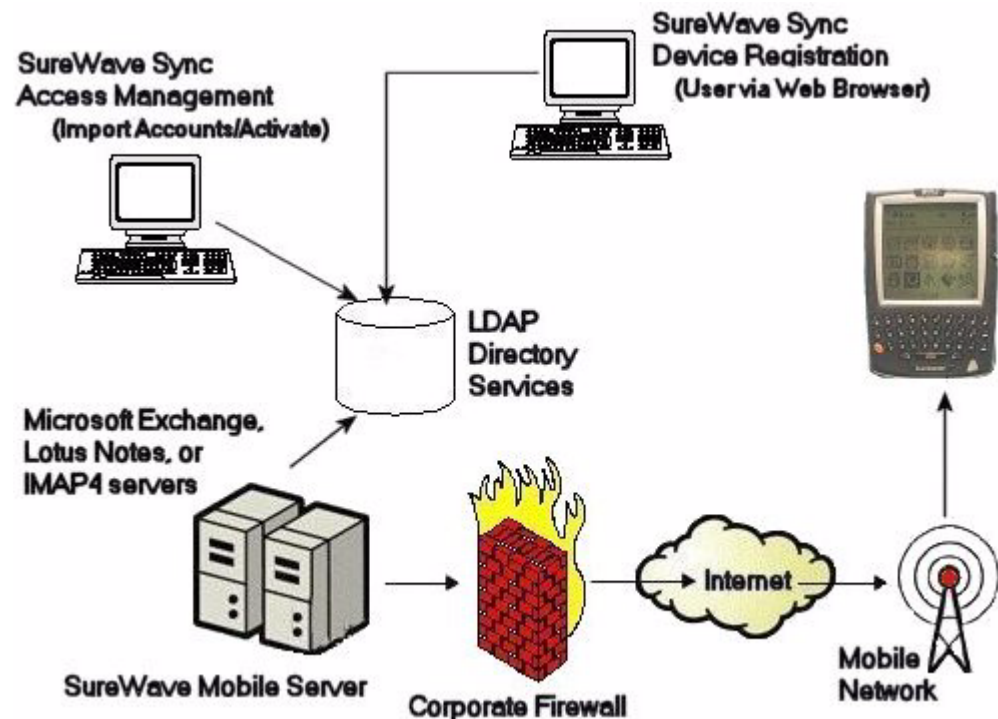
SureWave Sync Device Registration
(User via Web Browser)

SureWave Sync Access Management
(Import Accounts/Activate)

LDAP Directory Services

Microsoft Exchange, Lotus Notes, or IMAP4 servers

Internet

SureWave Mobile Server

Corporate Firewall

Mobile Network